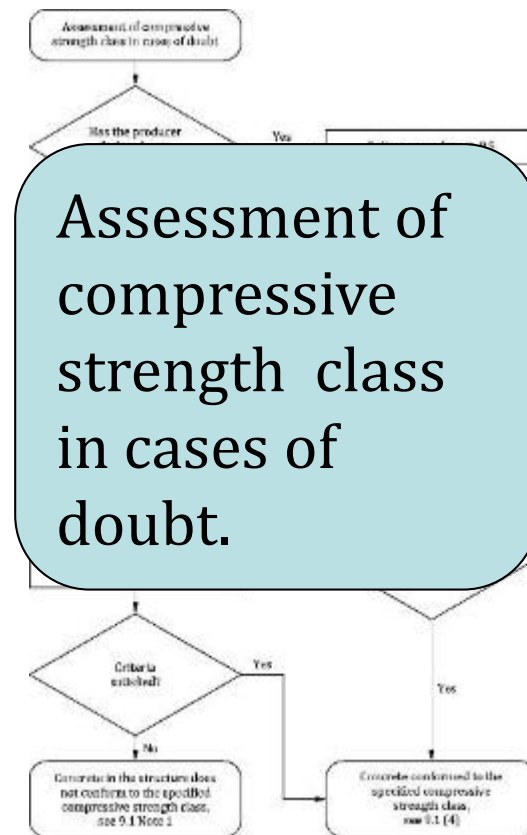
Assessment of compressive strength class in cases of doubt

Has the producer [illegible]

Yes

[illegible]

Assessment of compressive strength class in cases of doubt.

Criteria satisfied?

Yes

No

Yes

Concrete in the structure does not conform to the specified compressive strength class, see 9.1 Note 1

Concrete conformed to the specified compressive strength class, see 9.1 (4)